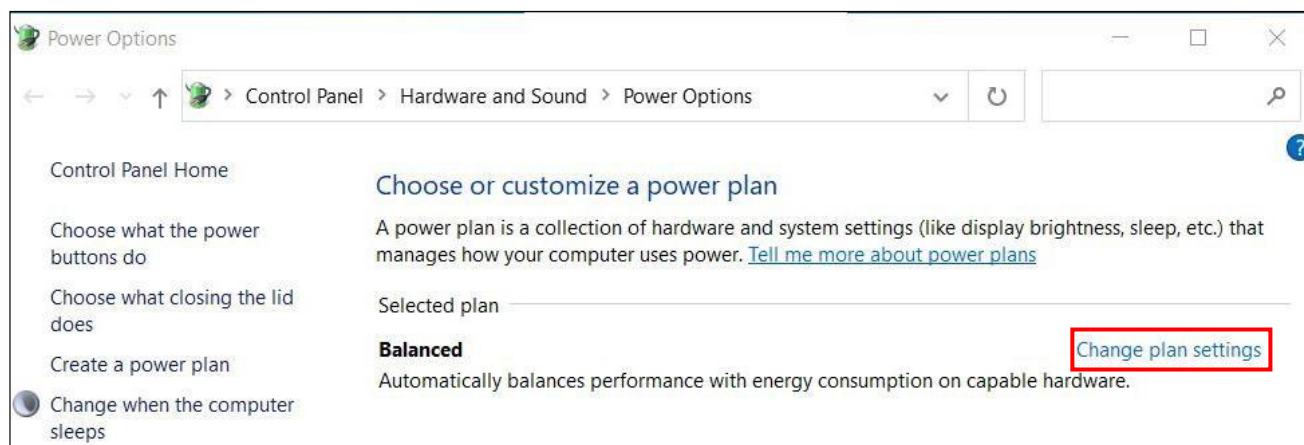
Power Options

Control Panel > Hardware and Sound > Power Options

?

Control Panel Home

Choose what the power buttons do

Choose what closing the lid does

Create a power plan

Change when the computer sleeps

Choose or customize a power plan

A power plan is a collection of hardware and system settings (like display brightness, sleep, etc.) that manages how your computer uses power. Tell me more about power plans

Selected plan

Balanced

Change plan settings

Automatically balances performance with energy consumption on capable hardware.